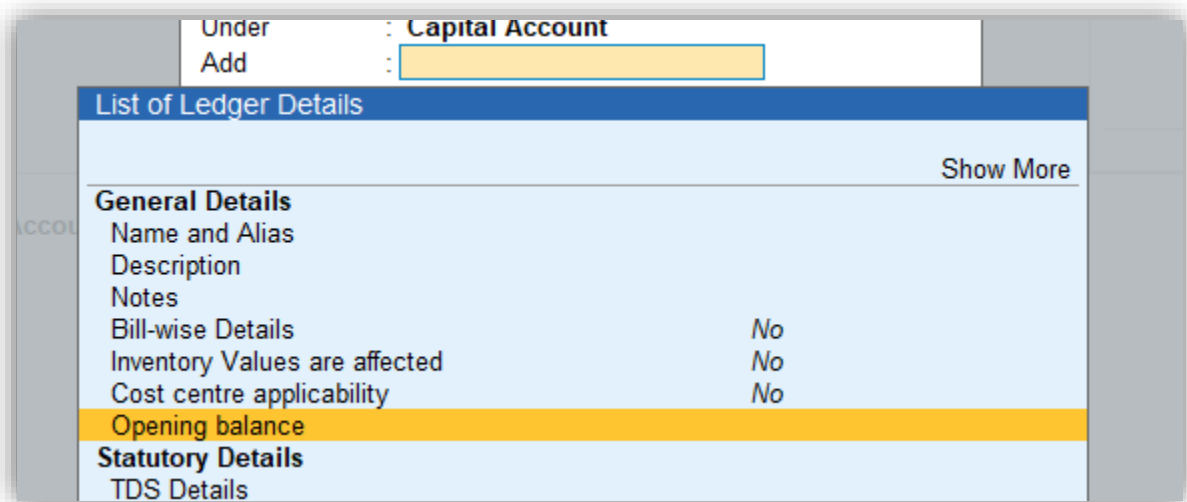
Under : Capital Account
Add :

List of Ledger Details

Show More

General Details
Name and Alias
Description
Notes
Bill-wise Details No
Inventory Values are affected No
Cost centre applicability No
Opening balance
Statutory Details
TDS Details